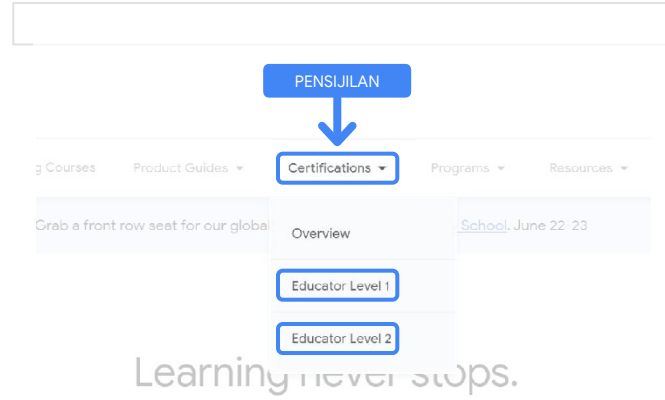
PENSIJILAN

g Courses Product Guides ▾ Certifications ▾ Programs ▾ Resources ▾

Grab a front row seat for our global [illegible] School. June 22-23

Overview

Educator Level 1

Educator Level 2

Learning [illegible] stops.